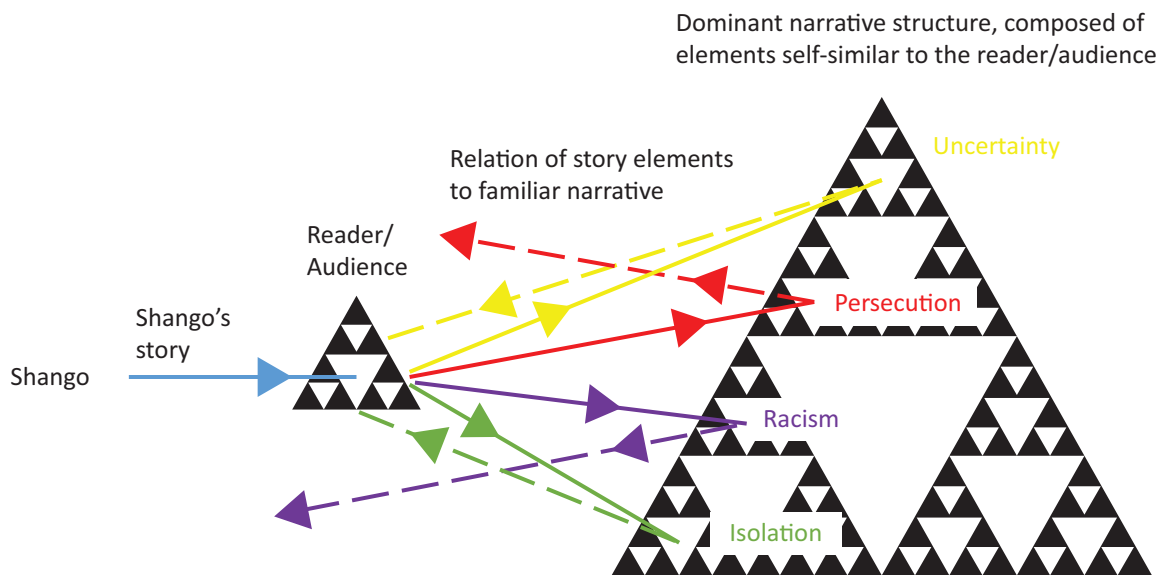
Dominant narrative structure, composed of elements self-similar to the reader/audience

Uncertainty

Relation of story elements to familiar narrative

Reader/ Audience

Persecution

Shango's story

Shango

Racism

Isolation